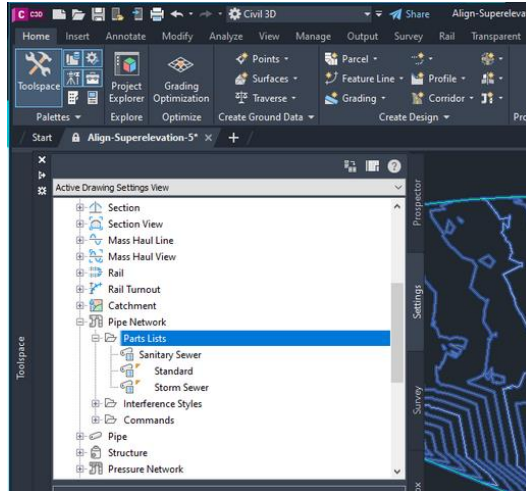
C C3D Civil 3D Share Align-Superelevation

Home Insert Annotate Modify Analyze View Manage Output Survey Rail Transparent

Toolspace Project Explorer Grading Optimization Points Surfaces Traverse Parcel Feature Line Grading Profile Corridor

Palettes Explore Optimize Create Ground Data Create Design Pro

Start Align-Superelevation-5* × +

Active Drawing Settings View

Section
Section View
Mass Haul Line
Mass Haul View
Rail
Rail Turnout
Catchment
Pipe Network
Parts Lists
Sanitary Sewer
Standard
Storm Sewer
Interference Styles
Commands
Pipe
Structure
Pressure Network

Prospector
Settings
Survey
Toolspace